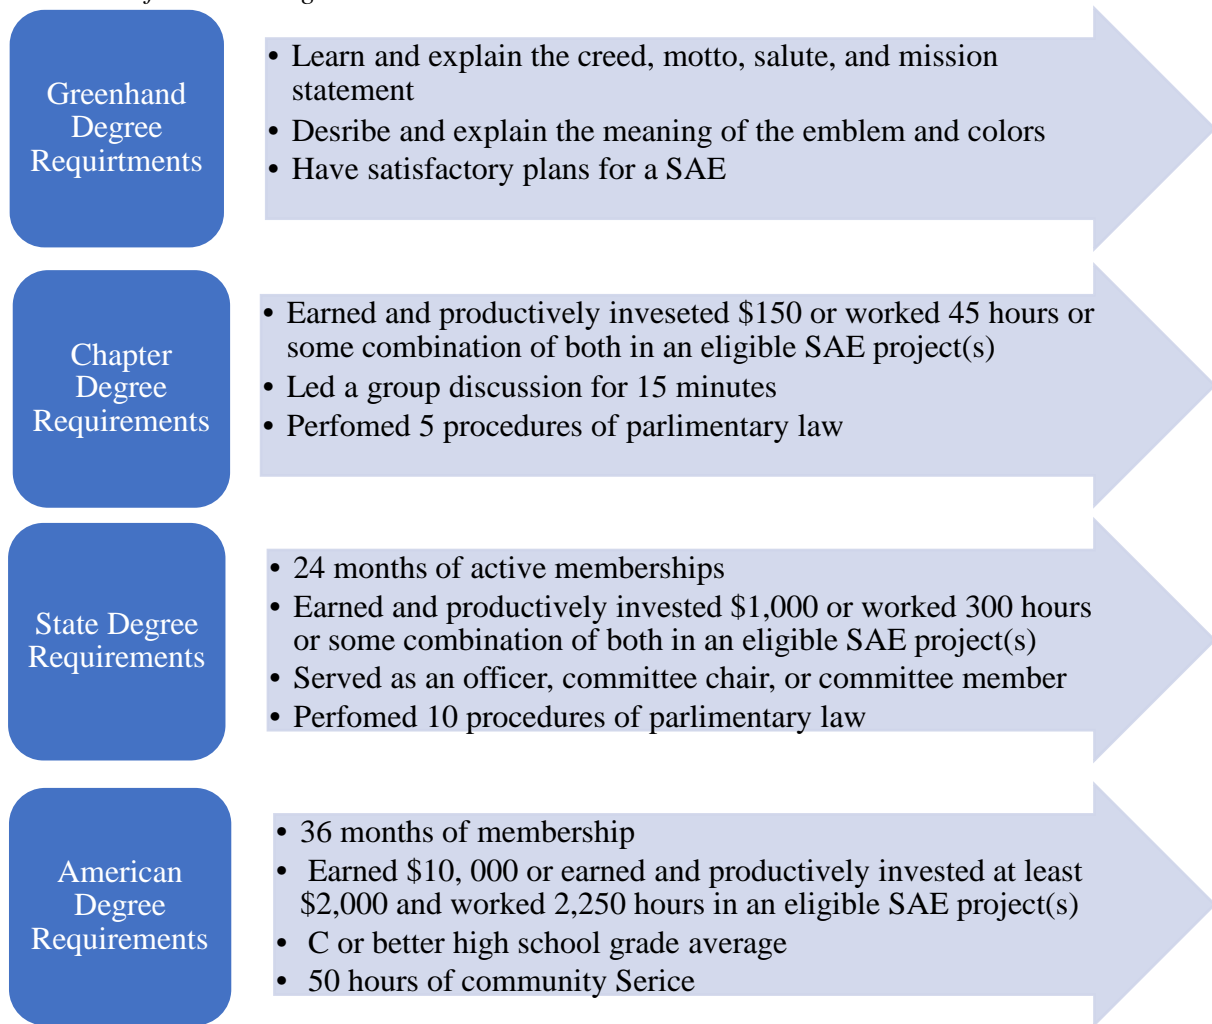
Greenhand Degree Requirtments

• Learn and explain the creed, motto, salute, and mission statement
• Desribe and explain the meaning of the emblem and colors
• Have satisfactory plans for a SAE

Chapter Degree Requirements

• Earned and productively inveseted \$150 or worked 45 hours or some combination of both in an eligible SAE project(s)
• Led a group discussion for 15 minutes
• Perfomed 5 procedures of parlimentary law

State Degree Requirements

• 24 months of active memberships
• Earned and productively invested \$1,000 or worked 300 hours or some combination of both in an eligible SAE project(s)
• Served as an officer, committee chair, or committee member
• Perfomed 10 procedures of parlimentary law

American Degree Requirements

• 36 months of membership
• Earned \$10, 000 or earned and productively invested at least \$2,000 and worked 2,250 hours in an eligible SAE project(s)
• C or better high school grade average
• 50 hours of community Serice